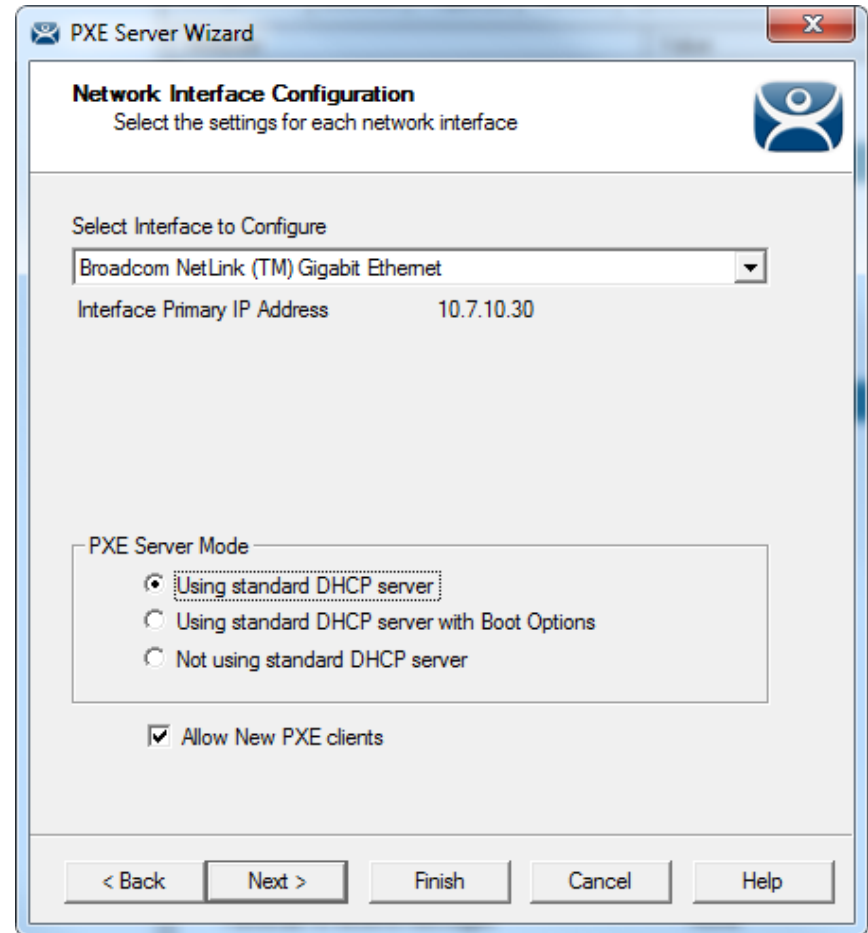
PXE Server Wizard

Network Interface Configuration
Select the settings for each network interface

Select Interface to Configure

Broadcom NetLink (TM) Gigabit Ethernet

Interface Primary IP Address 10.7.10.30

PXE Server Mode

Using standard DHCP server

Using standard DHCP server with Boot Options

Not using standard DHCP server

Allow New PXE clients

< Back

Next >

Finish

Cancel

Help